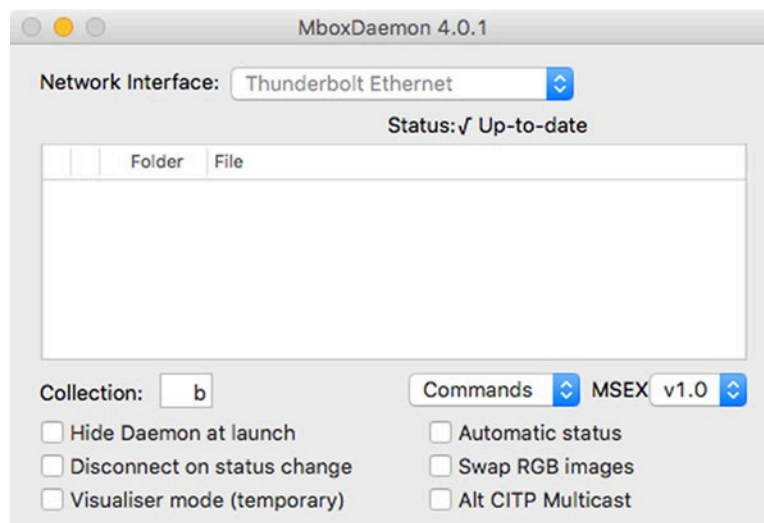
MboxDaemon 4.0.1

Network Interface: Thunderbolt Ethernet

Status: √ Up-to-date

| | | Folder | File |
|---|---|---|---|

Collection: b

Commands

MSEX v1.0

Hide Daemon at launch
Disconnect on status change
Visualiser mode (temporary)

Automatic status
Swap RGB images
Alt CITP Multicast